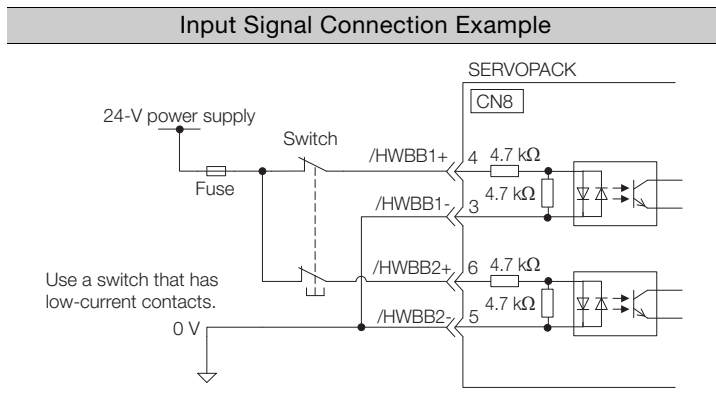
Input Signal Connection Example

SERVOPACK

CN8

24-V power supply

Switch

Fuse

/HWBB1+ 4 4.7 kΩ

4.7 kΩ

/HWBB1- 3

/HWBB2+ 6 4.7 kΩ

Use a switch that has low-current contacts.

4.7 kΩ

0 V

/HWBB2- 5